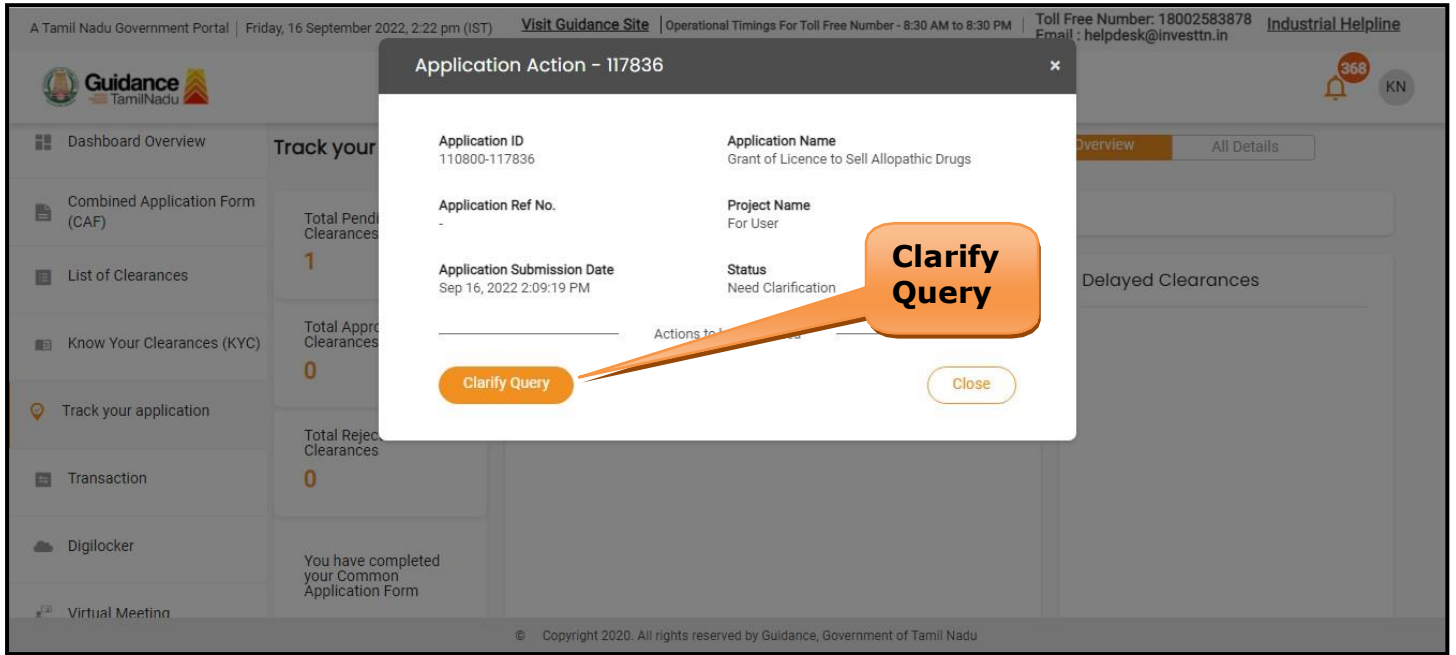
A Tamil Nadu Government Portal | Friday, 16 September 2022, 2:22 pm (IST) Visit Guidance Site | Operational Timings For Toll Free Number - 8:30 AM to 8:30 PM | Toll Free Number: 18002583878 Email : helpdesk@investtn.in Industrial Helpline

Guidance TamilNadu

368 KN

Dashboard Overview

Combined Application Form (CAF)

List of Clearances

Know Your Clearances (KYC)

Track your application

Transaction

Digilocker

Virtual Meeting

Track your

Total Pendi Clearances
1

Total Appro Clearances
0

Total Rejec Clearances
0

You have completed your Common Application Form

Overview All Details

Delayed Clearances

Application Action - 117836 ×

Application ID
110800-117836

Application Name
Grant of Licence to Sell Allopathic Drugs

Application Ref No.
-

Project Name
For User

Application Submission Date
Sep 16, 2022 2:09:19 PM

Status
Need Clarification

Actions t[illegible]

Clarify Query

Close

Clarify Query

© Copyright 2020. All rights reserved by Guidance, Government of Tamil Nadu